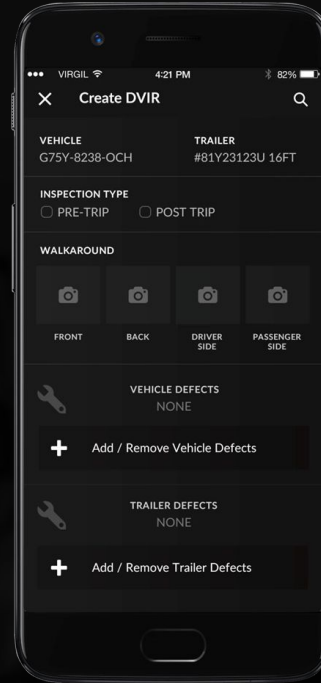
••• VIRGIL 4:21 PM 82%

Create DVIR

VEHICLE
G75Y-8238-OCH

TRAILER
#81Y23123U 16FT

INSPECTION TYPE
PRE-TRIP
POST TRIP

WALKAROUND

FRONT
BACK
DRIVER SIDE
PASSENGER SIDE

VEHICLE DEFECTS
NONE

Add / Remove Vehicle Defects

TRAILER DEFECTS
NONE

Add / Remove Trailer Defects